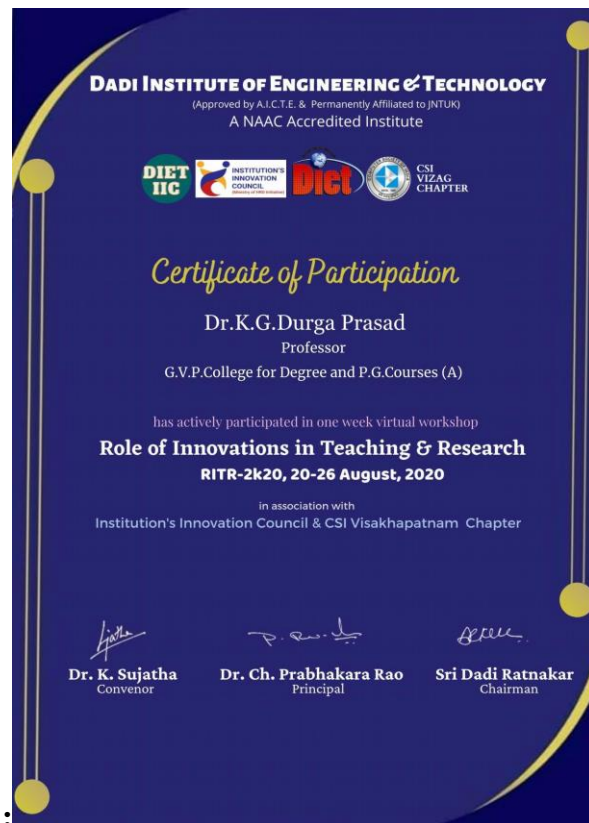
DADI INSTITUTE OF ENGINEERING & TECHNOLOGY
(Approved by A.I.C.T.E. & Permanently Affiliated to JNTUK)
A NAAC Accredited Institute

DIET IIC
INSTITUTION'S INNOVATION COUNCIL
Diet
CSI VIZAG CHAPTER

Certificate of Participation

Dr.K.G.Durga Prasad
Professor
G.V.P.College for Degree and P.G.Courses (A)

has actively participated in one week virtual workshop
Role of Innovations in Teaching & Research
RITR-2k20, 20-26 August, 2020

in association with
Institution's Innovation Council & CSI Visakhapatnam Chapter

Dr. K. Sujatha
Convenor

Dr. Ch. Prabhakara Rao
Principal

Sri Dadi Ratnakar
Chairman